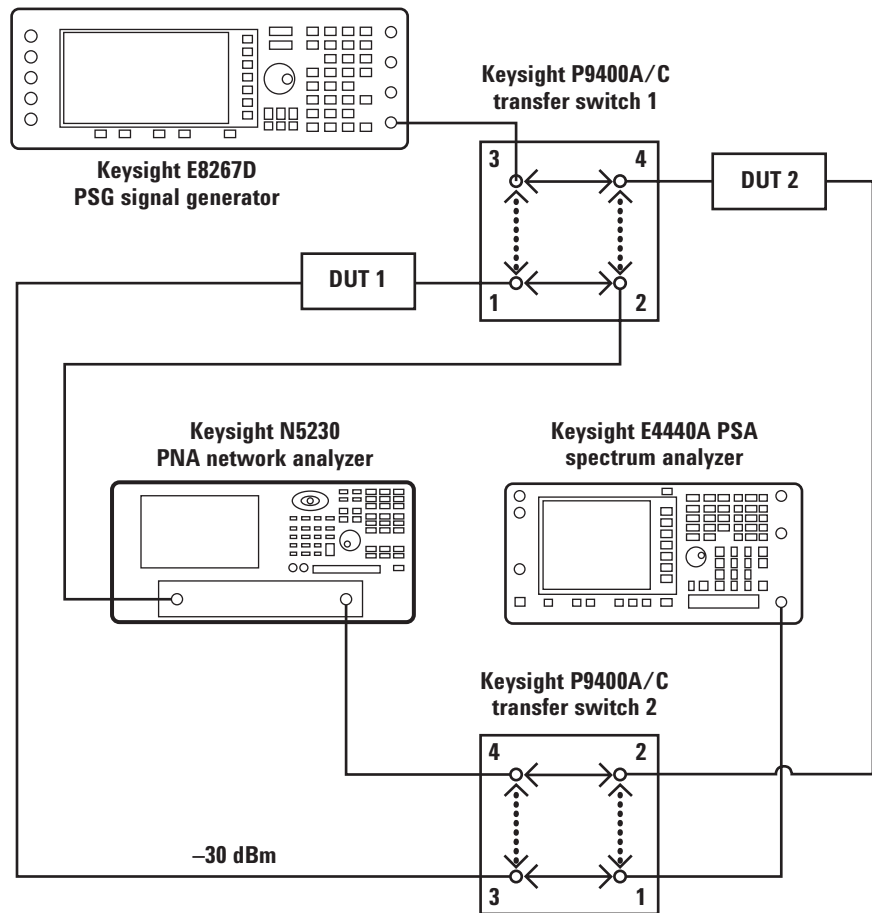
Keysight P9400A/C
transfer switch 1

Keysight E8267D
PSG signal generator

3

4

DUT 2

DUT 1

1

2

Keysight N5230
PNA network analyzer

Keysight E4440A PSA
spectrum analyzer

Keysight P9400A/C
transfer switch 2

4

2

–30 dBm

3

1